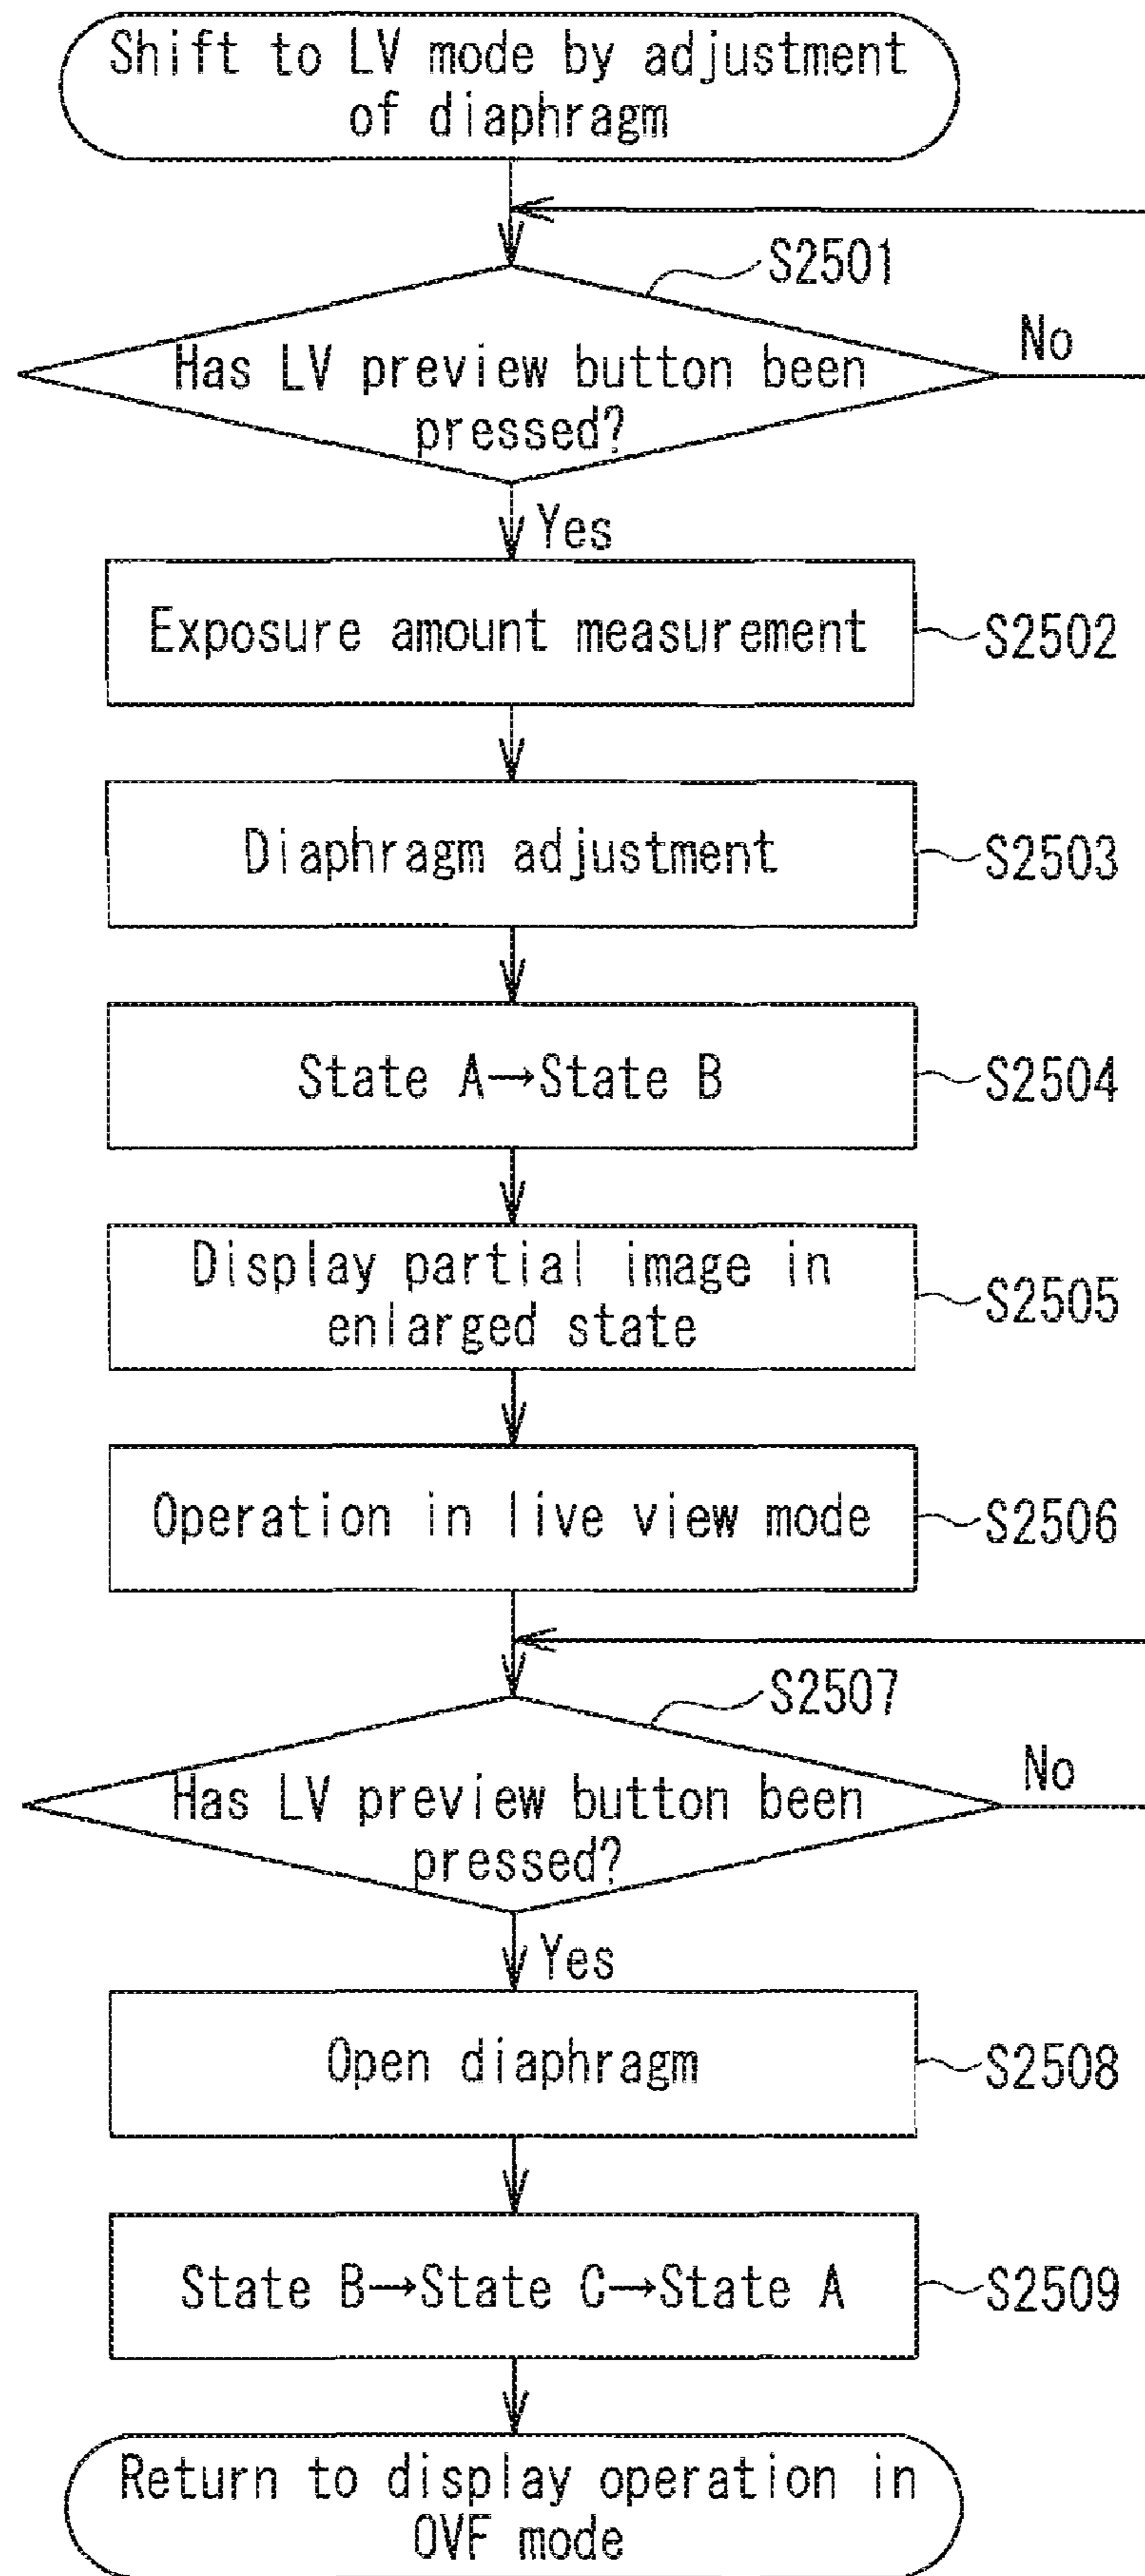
Shift to LV mode by adjustment of diaphragm

S2501

Has LV preview button been pressed?

No

Yes

Exposure amount measurement

S2502

Diaphragm adjustment

S2503

State A→State B

S2504

Display partial image in enlarged state

S2505

Operation in live view mode

S2506

S2507

Has LV preview button been pressed?

No

Yes

Open diaphragm

S2508

State B→State C→State A

S2509

Return to display operation in OVF mode